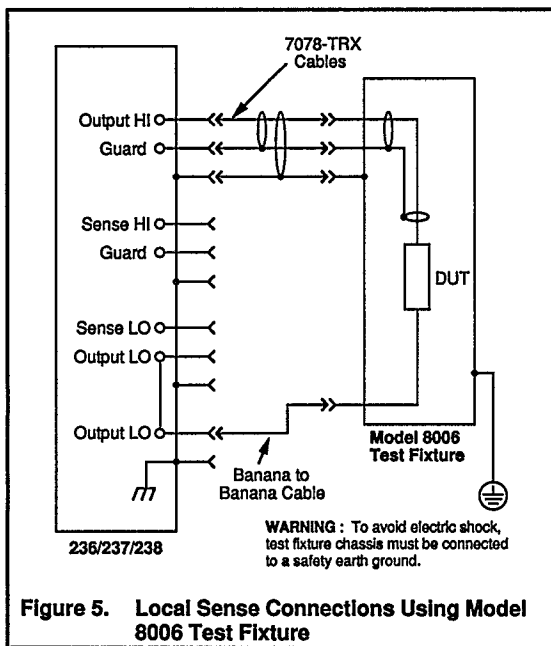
7078-TRX Cables

Output HI

Guard

Sense HI

Guard

Sense LO

Output LO

Output LO

DUT

Model 8006 Test Fixture

Banana to Banana Cable

236/237/238

WARNING : To avoid electric shock, test fixture chassis must be connected to a safety earth ground.

Figure 5. Local Sense Connections Using Model 8006 Test Fixture